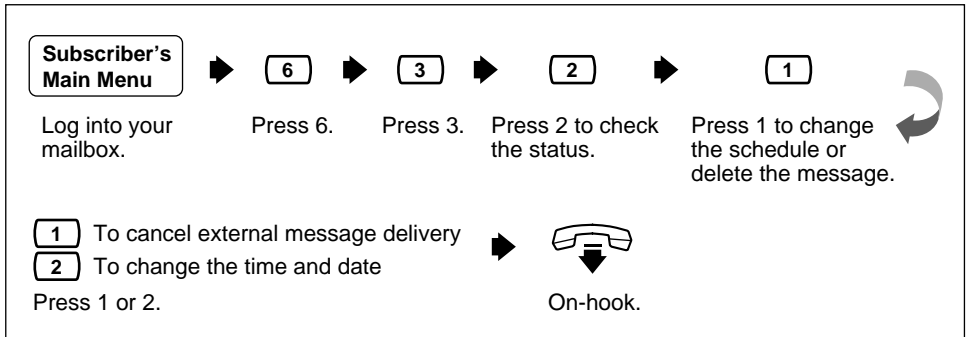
Subscriber's Main Menu

6

3

2

1

Log into your mailbox.

Press 6.

Press 3.

Press 2 to check the status.

Press 1 to change the schedule or delete the message.

1 To cancel external message delivery

2 To change the time and date

Press 1 or 2.

On-hook.